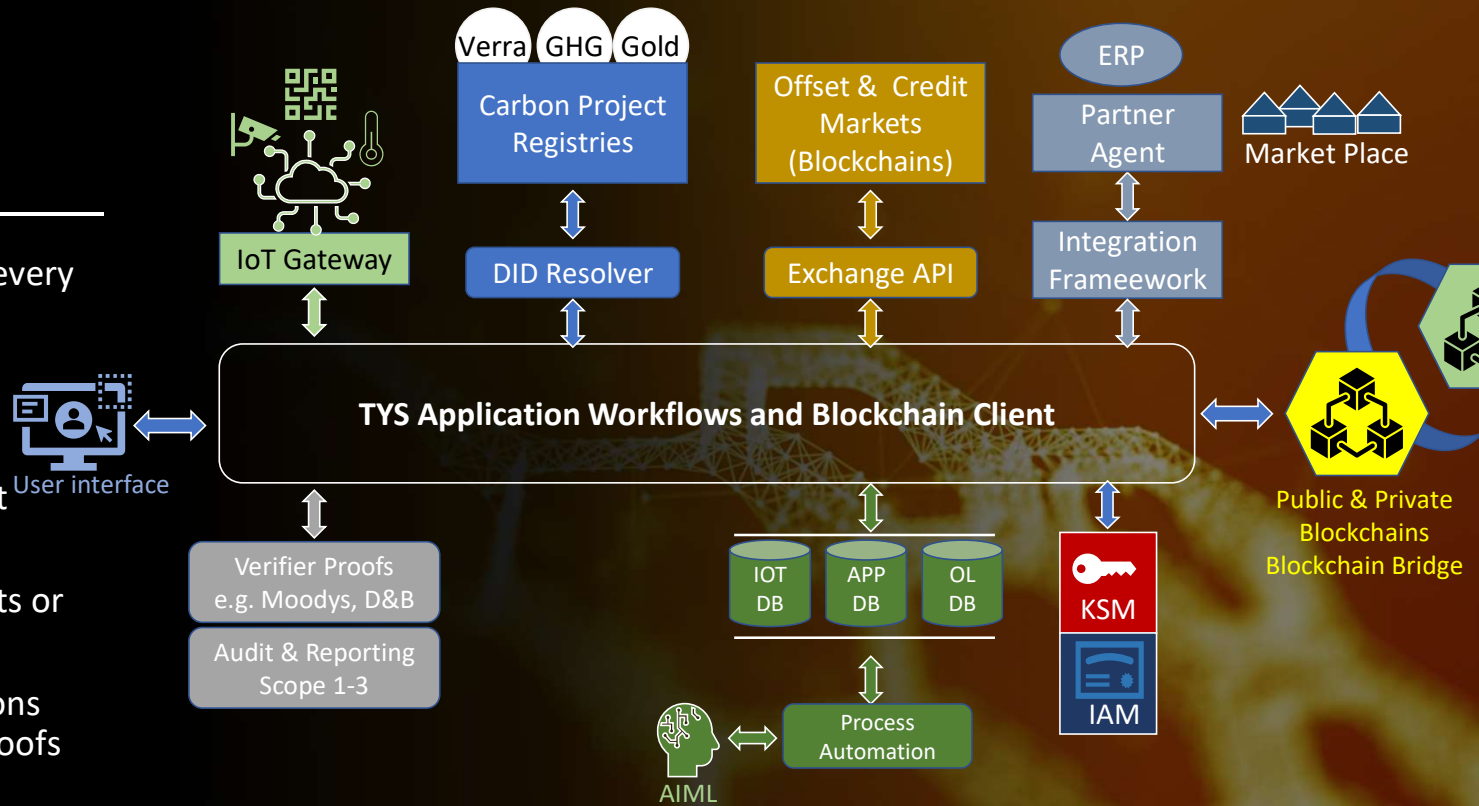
every

t

ts or

ons
oofs

Verra GHG Gold

Carbon Project Registries

Offset & Credit Markets (Blockchains)

ERP

Partner Agent

Market Place

IoT Gateway

DID Resolver

Exchange API

Integration Framework

User interface

TYS Application Workflows and Blockchain Client

Public & Private Blockchains Blockchain Bridge

Verifier Proofs e.g. Moodys, D&B

Audit & Reporting Scope 1-3

IOT DB

APP DB

OL DB

KSM

IAM

Process Automation

AIML